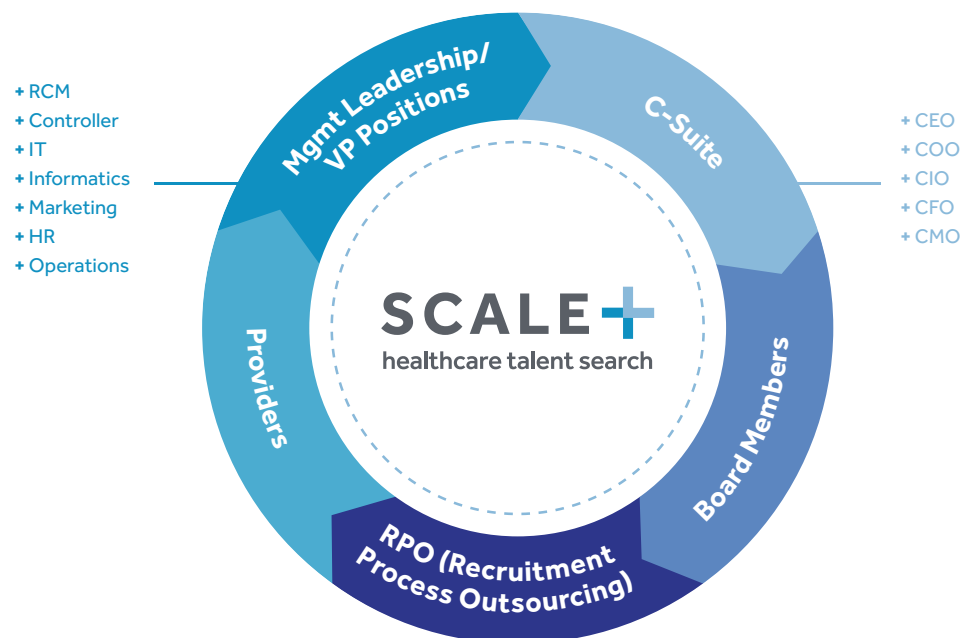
+ RCM
+ Controller
+ IT
+ Informatics
+ Marketing
+ HR
+ Operations

Mgmt Leadership/ VP Positions

C-Suite

+ CEO
+ COO
+ CIO
+ CFO
+ CMO

SCALE
healthcare talent search

Providers

Board Members

RPO (Recruitment Process Outsourcing)